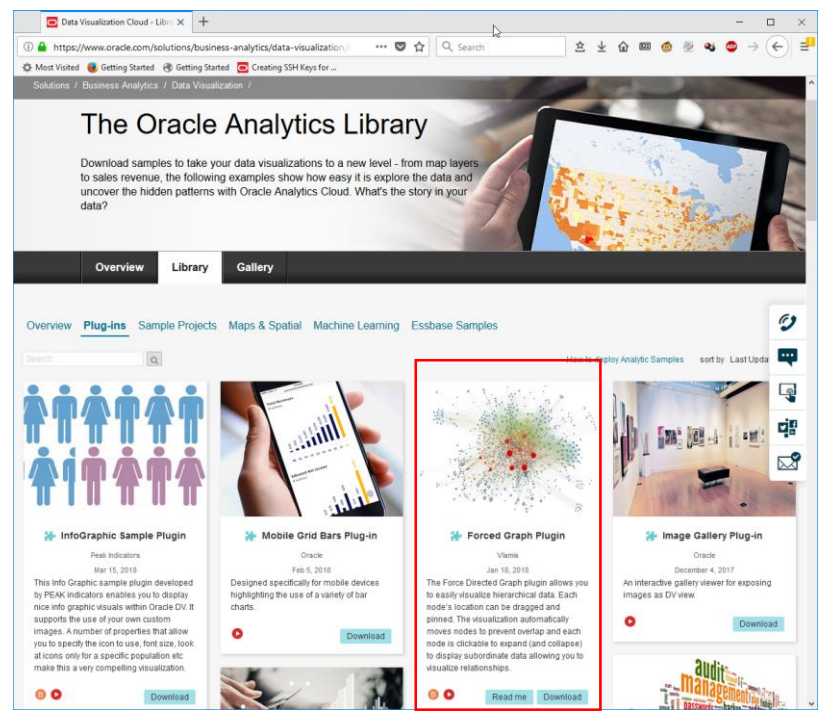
Data Visualization Cloud - Libr ×

https://www.oracle.com/solutions/business-analytics/data-visualization/

Search

Most Visited Getting Started Getting Started Creating SSH Keys for ...

Solutions / Business Analytics / Data Visualization /

The Oracle Analytics Library

Download samples to take your data visualizations to a new level - from map layers to sales revenue, the following examples show how easy it is explore the data and uncover the hidden patterns with Oracle Analytics Cloud. What's the story in your data?

Overview Library Gallery

Overview Plug-ins Sample Projects Maps & Spatial Machine Learning Essbase Samples

Search

How to deploy Analytic Samples sort by Last Upda

InfoGraphic Sample Plugin

Peak Indicators

Mar 15, 2018

This Info Graphic sample plugin developed by PEAK indicators enables you to display nice info graphic visuals within Oracle DV. It supports the use of your own custom images. A number of properties that allow you to specify the icon to use, font size, look at icons only for a specific population etc make this a very compelling visualization.

Download

Mobile Grid Bars Plug-in

Oracle

Feb 5, 2018

Designed specifically for mobile devices highlighting the use of a variety of bar charts.

Download

Forced Graph Plugin

Vlamis

Jan 18, 2018

The Force Directed Graph plugin allows you to easily visualize hierarchical data. Each node's location can be dragged and pinned. The visualization automatically moves nodes to prevent overlap and each node is clickable to expand (and collapse) to display subordinate data allowing you to visualize relationships.

Read me Download

Image Gallery Plug-in

Oracle

December 4, 2017

An interactive gallery viewer for exposing images as DV view.

Download

audit management